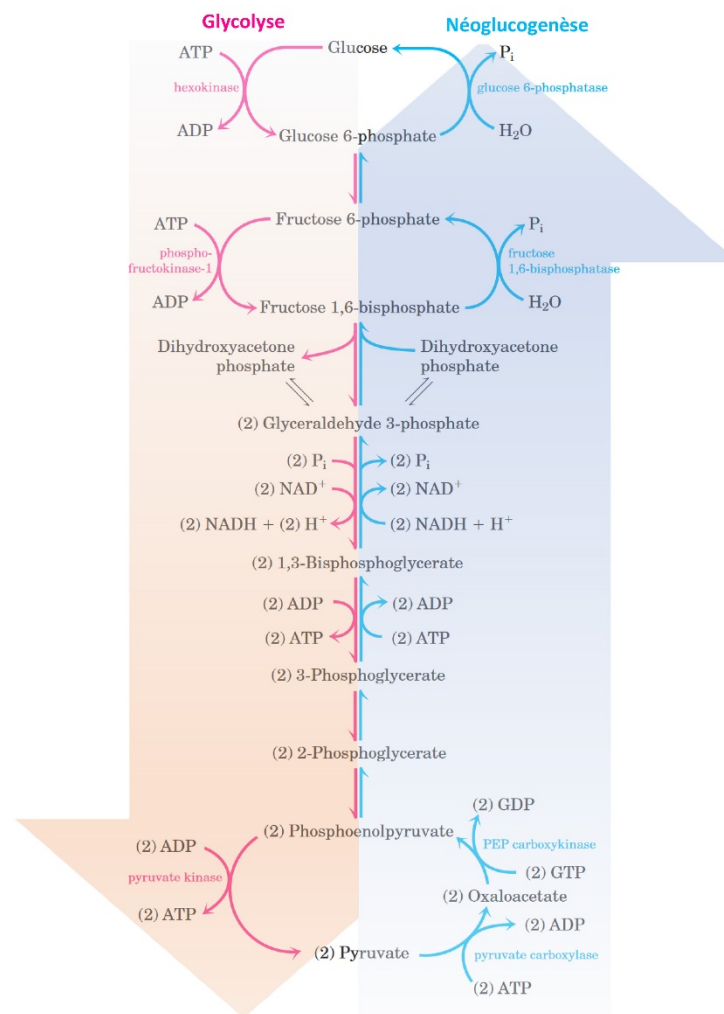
Glycolyse

Néoglucogenèse

ATP

hexokinase

ADP

Glucose

Glucose 6-phosphate

$P_i$

glucose 6-phosphatase

$H_2O$

ATP

phosphofructokinase-1

ADP

Fructose 6-phosphate

Fructose 1,6-bisphosphate

$P_i$

fructose 1,6-bisphosphatase

$H_2O$

Dihydroxyacetone phosphate

Dihydroxyacetone phosphate

(2) Glyceraldehyde 3-phosphate

(2) $P_i$

(2) $NAD^+$

(2) NADH + (2) $H^+$

(2) $P_i$

(2) $NAD^+$

(2) NADH + $H^+$

(2) 1,3-Bisphosphoglycerate

(2) ADP

(2) ATP

(2) ADP

(2) ATP

(2) 3-Phosphoglycerate

(2) 2-Phosphoglycerate

(2) Phosphoenolpyruvate

(2) GDP

PEP carboxykinase

(2) GTP

(2) Oxaloacetate

(2) ADP

pyruvate kinase

(2) ATP

(2) Pyruvate

(2) ADP

pyruvate carboxylase

(2) ATP